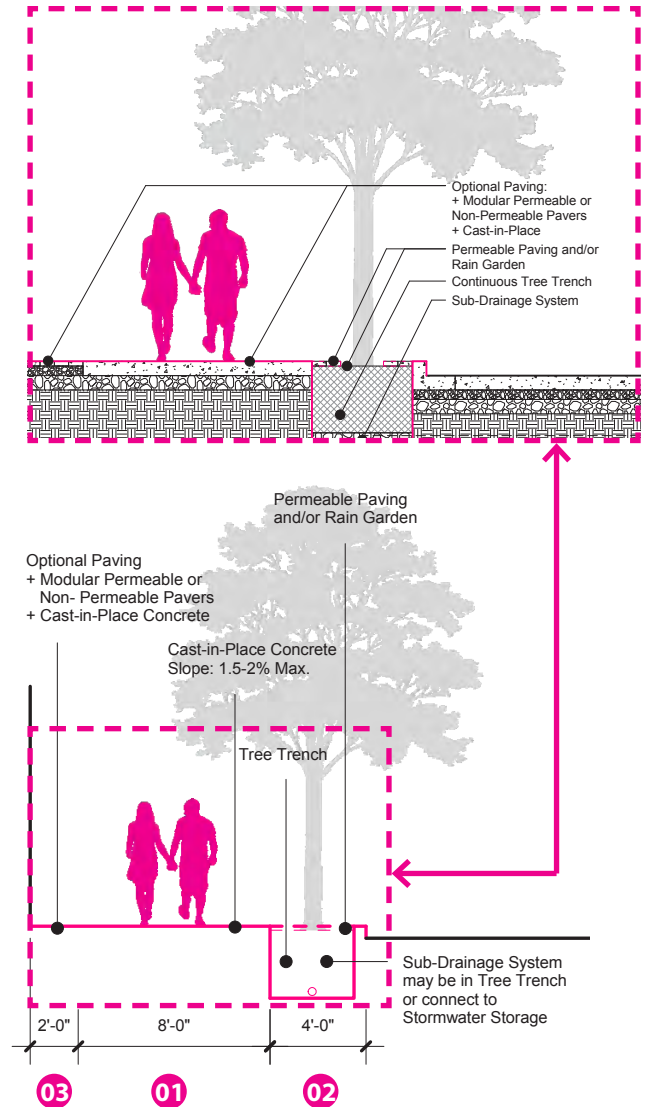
Optional Paving:
+ Modular Permeable or Non-Permeable Pavers
+ Cast-in-Place

Permeable Paving and/or Rain Garden

Continuous Tree Trench

Sub-Drainage System

Permeable Paving and/or Rain Garden

Optional Paving
+ Modular Permeable or Non- Permeable Pavers
+ Cast-in-Place Concrete

Cast-in-Place Concrete
Slope: 1.5-2% Max.

Tree Trench

Sub-Drainage System may be in Tree Trench or connect to Stormwater Storage

2'-0"

8'-0"

4'-0"

03

01

02